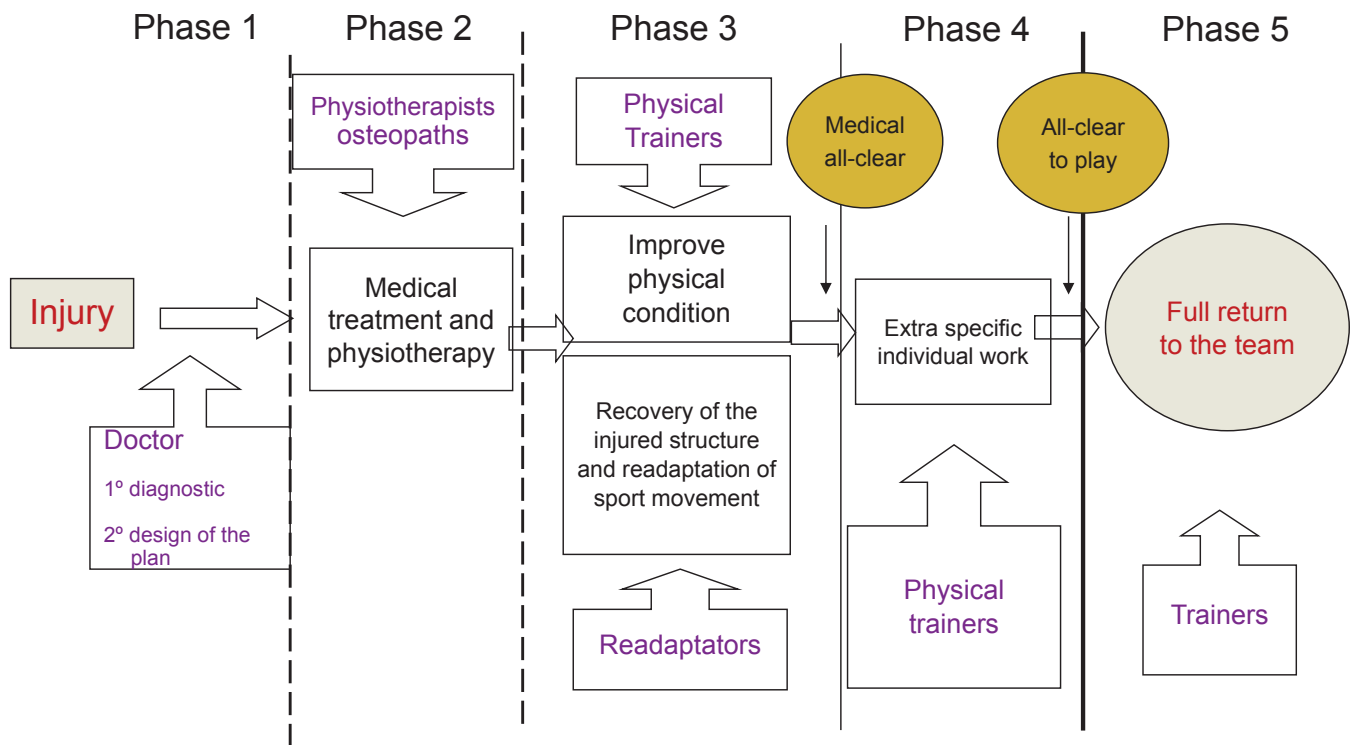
Phase 1

Phase 2

Phase 3

Phase 4

Phase 5

Physiotherapists osteopaths

Physical Trainers

Medical all-clear

All-clear to play

Injury

Medical treatment and physiotherapy

Improve physical condition

Extra specific individual work

Full return to the team

Recovery of the injured structure and readaptation of sport movement

Doctor

1º diagnostic

2º design of the plan

Readaptators

Physical trainers

Trainers